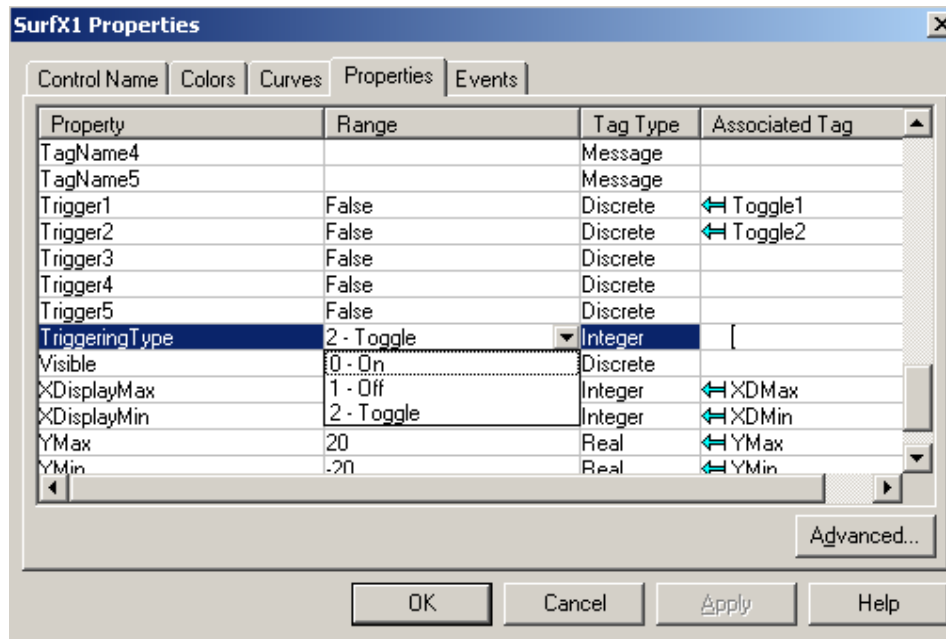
SurfX1 Properties

Control Name | Colors | Curves | Properties | Events

| Property | Range | Tag Type | Associated Tag |
|---|---|---|---|
| TagName4 | | Message | |
| TagName5 | | Message | |
| Trigger1 | False | Discrete | Toggle1 |
| Trigger2 | False | Discrete | Toggle2 |
| Trigger3 | False | Discrete | |
| Trigger4 | False | Discrete | |
| Trigger5 | False | Discrete | |
| TriggeringType | 2 - Toggle | Integer | |
| Visible | 0 - On | Discrete | |
| XDisplayMax | 1 - Off | Integer | XDMax |
| XDisplayMin | 2 - Toggle | Integer | XDMin |
| YMax | 20 | Real | YMax |
| YMin | -20 | Real | YMin |

Advanced...

OK | Cancel | Apply | Help